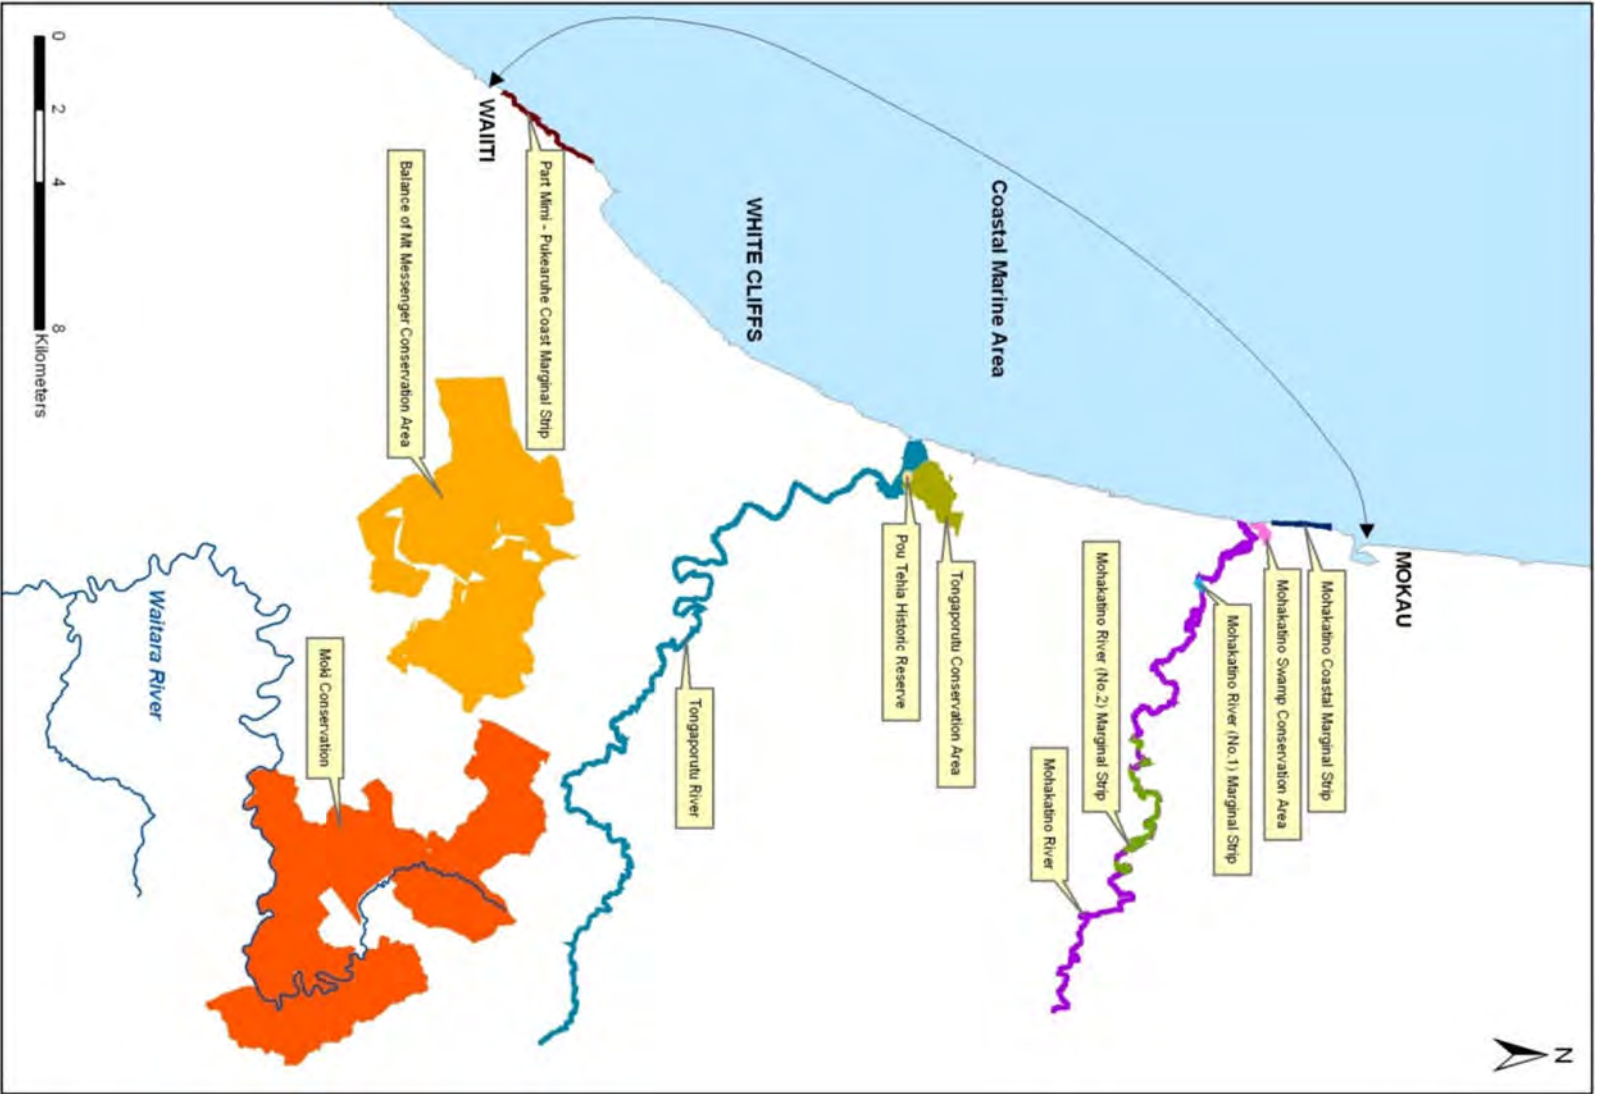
0
2
4
8
Kilometers

WAIITI

Part Mimi - Pukearuhe Coast Marginal Strip

Balance of Mt Messenger Conservation Area

WHITE CLIFFS

Coastal Marine Area

MOKAU

Mohakatino Coastal Marginal Strip

Mohakatino Swamp Conservation Area

Mohakatino River (No.1) Marginal Strip

Mohakatino River (No.2) Marginal Strip

Mohakatino River

Tongaporutu Conservation Area

Pou Tehia Historic Reserve

Tongaporutu River

Moki Conservation

Waitara River

N